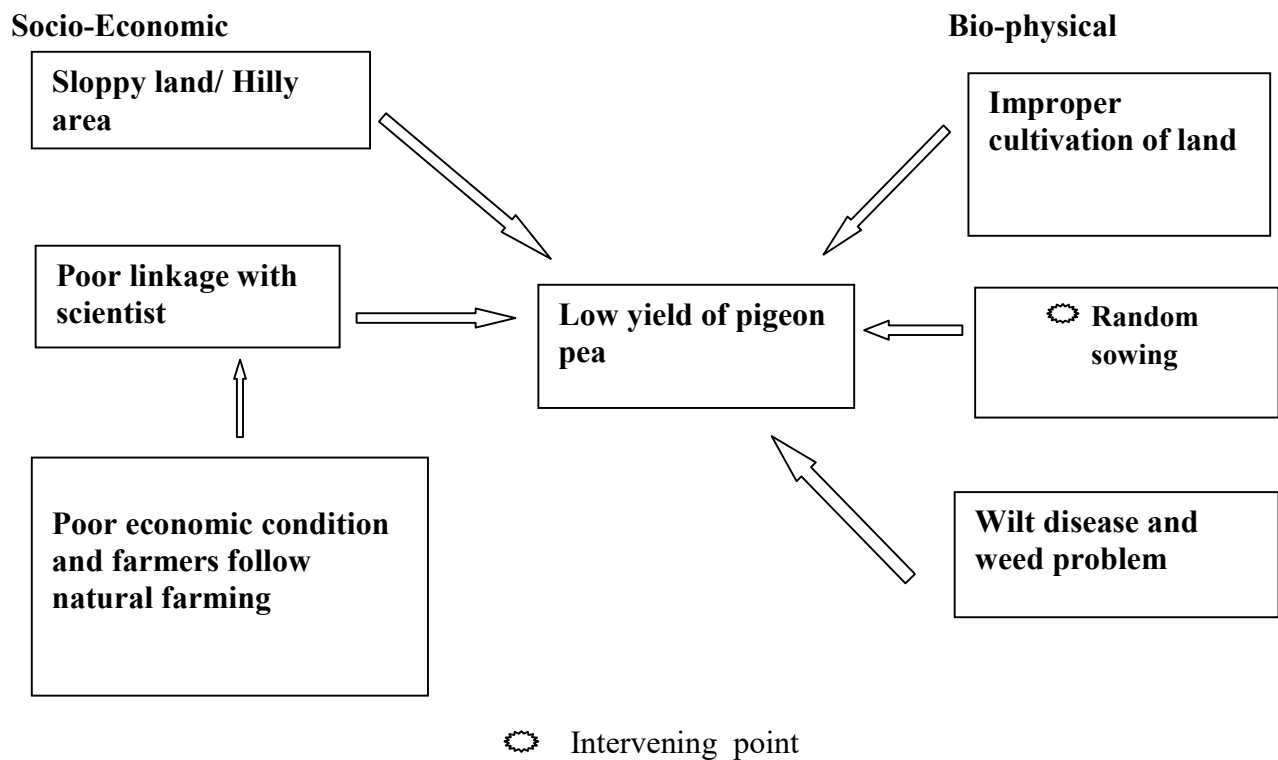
Socio-Economic

Bio-physical

Sloppy land/ Hilly area

Improper cultivation of land

Poor linkage with scientist

Low yield of pigeon pea

Random sowing

Poor economic condition and farmers follow natural farming

Wilt disease and weed problem

Intervening point